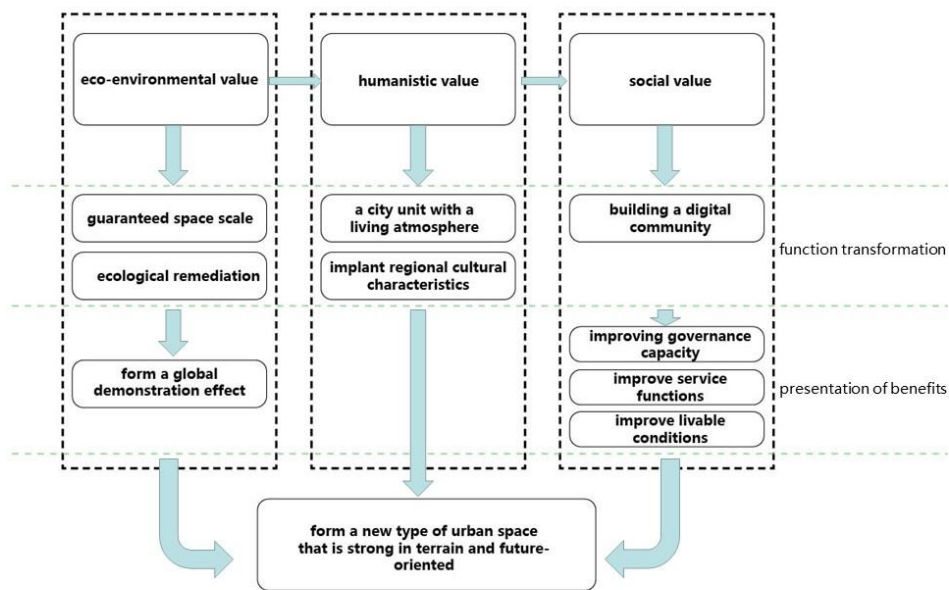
eco-environmental value

humanistic value

social value

guaranteed space scale

ecological remediation

a city unit with a living atmosphere

implant regional cultural characteristics

building a digital community

function transformation

form a global demonstration effect

improving governance capacity

improve service functions

improve livable conditions

presentation of benefits

form a new type of urban space that is strong in terrain and future-oriented